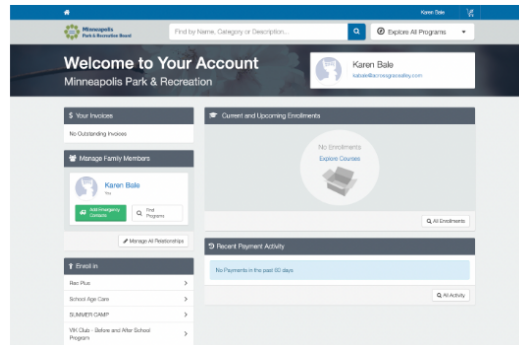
Karen Bale

Minneapolis Park & Recreation Board

Find by Name, Category or Description...

Explore All Programs

Welcome to Your Account

Minneapolis Park & Recreation

Karen Bale

kabale@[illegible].com

$ Your Invoices

No Outstanding Invoices

Manage Family Members

Karen Bale

You

Add Emergency Contacts

Find Programs

Manage All Relationships

Enroll in

Rec Plus

School Age Care

SUMMER CAMP

WK Club - Before and After School Program

Current and Upcoming Enrollments

No Enrollments

Explore Courses

All Enrollments

Recent Payment Activity

No Payments in the past 30 days

All Activity